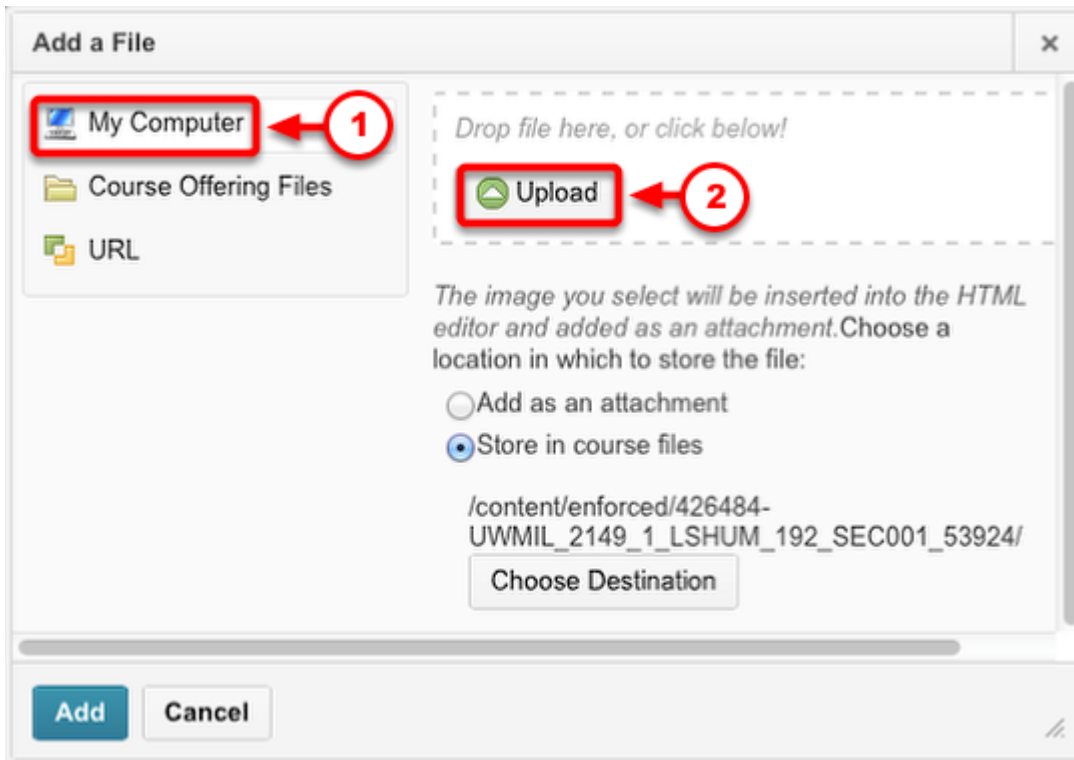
Add a File

×

My Computer

1

Course Offering Files

URL

Drop file here, or click below!

Upload

2

The image you select will be inserted into the HTML editor and added as an attachment. Choose a location in which to store the file:

Add as an attachment

Store in course files

/content/enforced/426484-UWMIL_2149_1_LSHUM_192_SEC001_53924/

Choose Destination

Add

Cancel